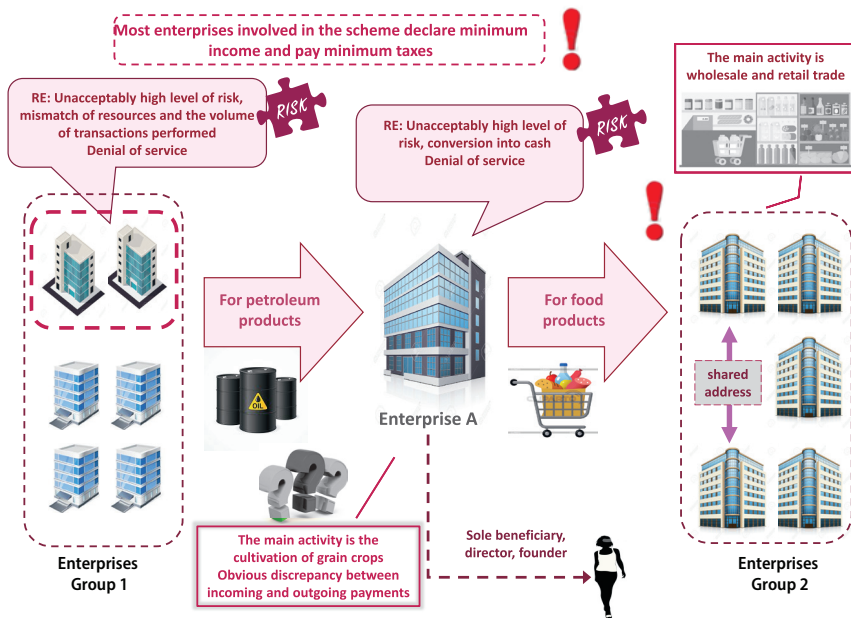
Most enterprises involved in the scheme declare minimum income and pay minimum taxes

RE: Unacceptably high level of risk, mismatch of resources and the volume of transactions performed
Denial of service

RISK

RE: Unacceptably high level of risk, conversion into cash
Denial of service

RISK

The main activity is wholesale and retail trade

For petroleum products

OIL

Enterprise A

For food products

shared address

The main activity is the cultivation of grain crops
Obvious discrepancy between incoming and outgoing payments

Sole beneficiary, director, founder

Enterprises Group 1

Enterprises Group 2